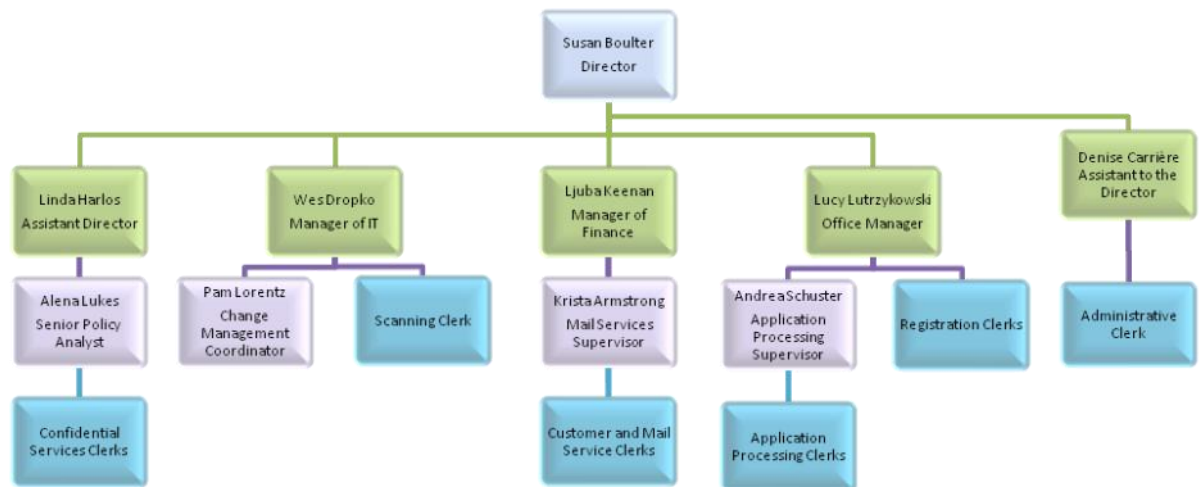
Susan Boulter
Director

Linda Harlos
Assistant Director

Alena Lukes
Senior Policy Analyst

Confidential Services Clerks

Wes Dropko
Manager of IT

Pam Lorentz
Change Management Coordinator

Scanning Clerk

Ljuba Keenan
Manager of Finance

Krista Armstrong
Mail Services Supervisor

Customer and Mail Service Clerks

Lucy Lutrzykowski
Office Manager

Andrea Schuster
Application Processing Supervisor

Application Processing Clerks

Registration Clerks

Denise Carrière
Assistant to the Director

Administrative Clerk